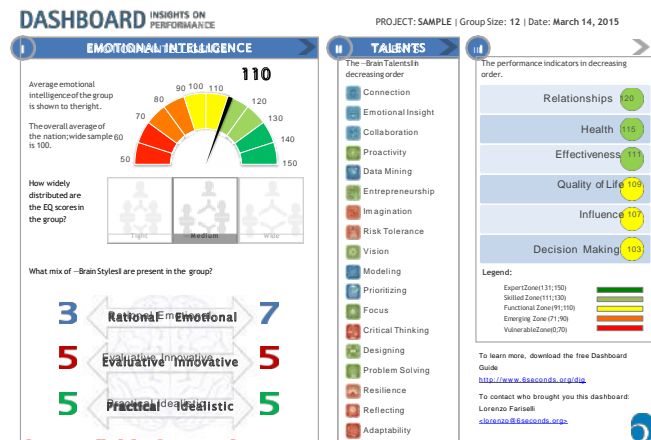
DASHBOARD INSIGHTS ON PERFORMANCE

PROJECT: SAMPLE | Group Size: 12 | Date: March 14, 2015

EMOTIONAL INTELLIGENCE

Average emotional intelligence of the group is shown to the right.

The overall average of the nation; wide sample is 100.

110

50 60 70 80 90 100 110 120 130 140 150

How widely distributed are the EQ scores in the group?

Tight Medium Wide

What mix of ―Brain Styles‖ are present in the group?

3 Rational Emotional 7

5 Evaluative Innovative 5

5 Practical Idealistic 5

TALENTS

The ―Brain Talents‖ in decreasing order

Connection
Emotional Insight
Collaboration
Proactivity
Data Mining
Entrepreneurship
Imagination
Risk Tolerance
Vision
Modeling
Prioritizing
Focus
Critical Thinking
Designing
Problem Solving
Resilience
Reflecting
Adaptability

The performance indicators in decreasing order.

| Relationships | 120 |
|---|---|
| Health | 115 |
| Effectiveness | 111 |
| Quality of Life | 109 |
| Influence | 107 |
| Decision Making | 103 |

Legend:

Expert Zone (131;150)
Skilled Zone (111;130)
Functional Zone (91;110)
Emerging Zone (71;90)
Vulnerable Zone (0;70)

To learn more, download the free Dashboard Guide
http://www.6seconds.org/djg

To contact who brought you this dashboard:
Lorenzo Fariselli
<lorenzo@6seconds.org>